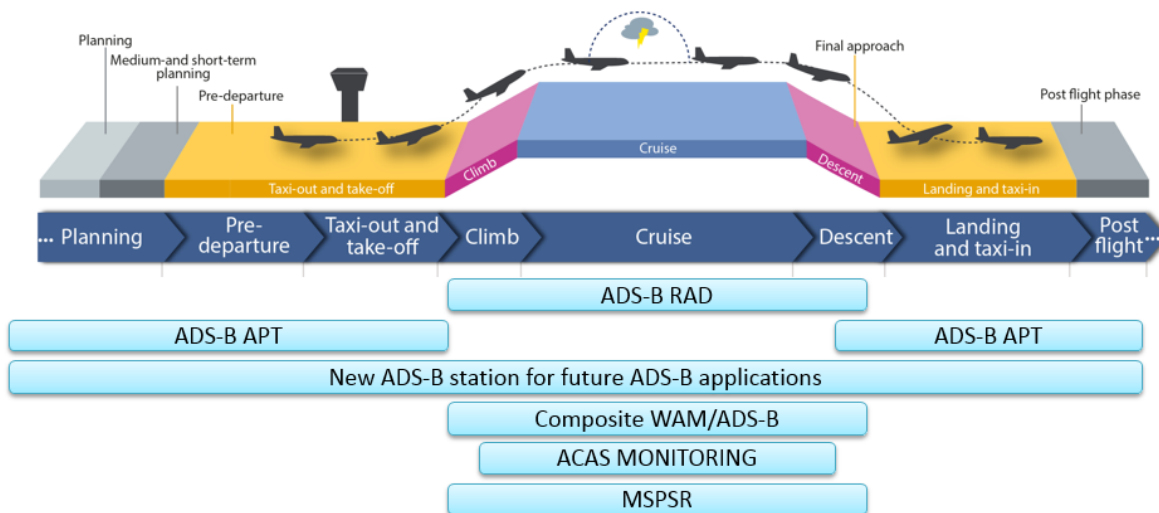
Planning
Medium-and short-term planning
Pre-departure
Final approach
Post flight phase
Taxi-out and take-off
Climb
Cruise
Descent
Landing and taxi-in

... Planning
Pre-departure
Taxi-out and take-off
Climb
Cruise
Descent
Landing and taxi-in
Post flight...

ADS-B RAD
ADS-B APT
ADS-B APT
New ADS-B station for future ADS-B applications
Composite WAM/ADS-B
ACAS MONITORING
MSPSR